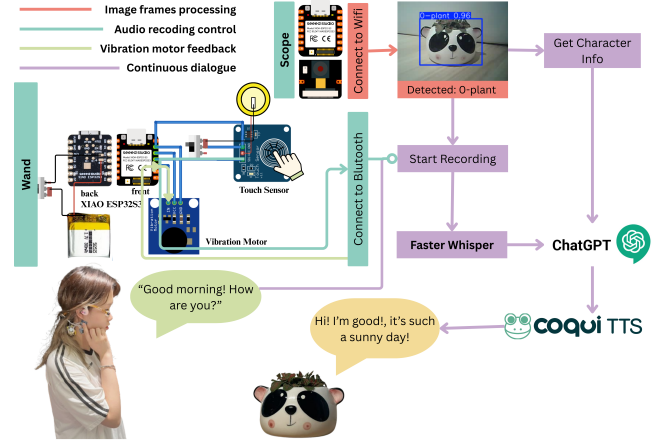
Image frames processing
Audio recoding control
Vibration motor feedback
Continuous dialogue

Scope
Connect to Wifi
0-plant 0.96
Detected: 0-plant
Get Character Info

Wand
back
front
XIAO ESP32S3
Touch Sensor
Vibration Motor
Connect to Blutooth
Start Recording
Faster Whisper
ChatGPT

"Good morning! How are you?"
Hi! I'm good!, it's such a sunny day!
coqui TTS